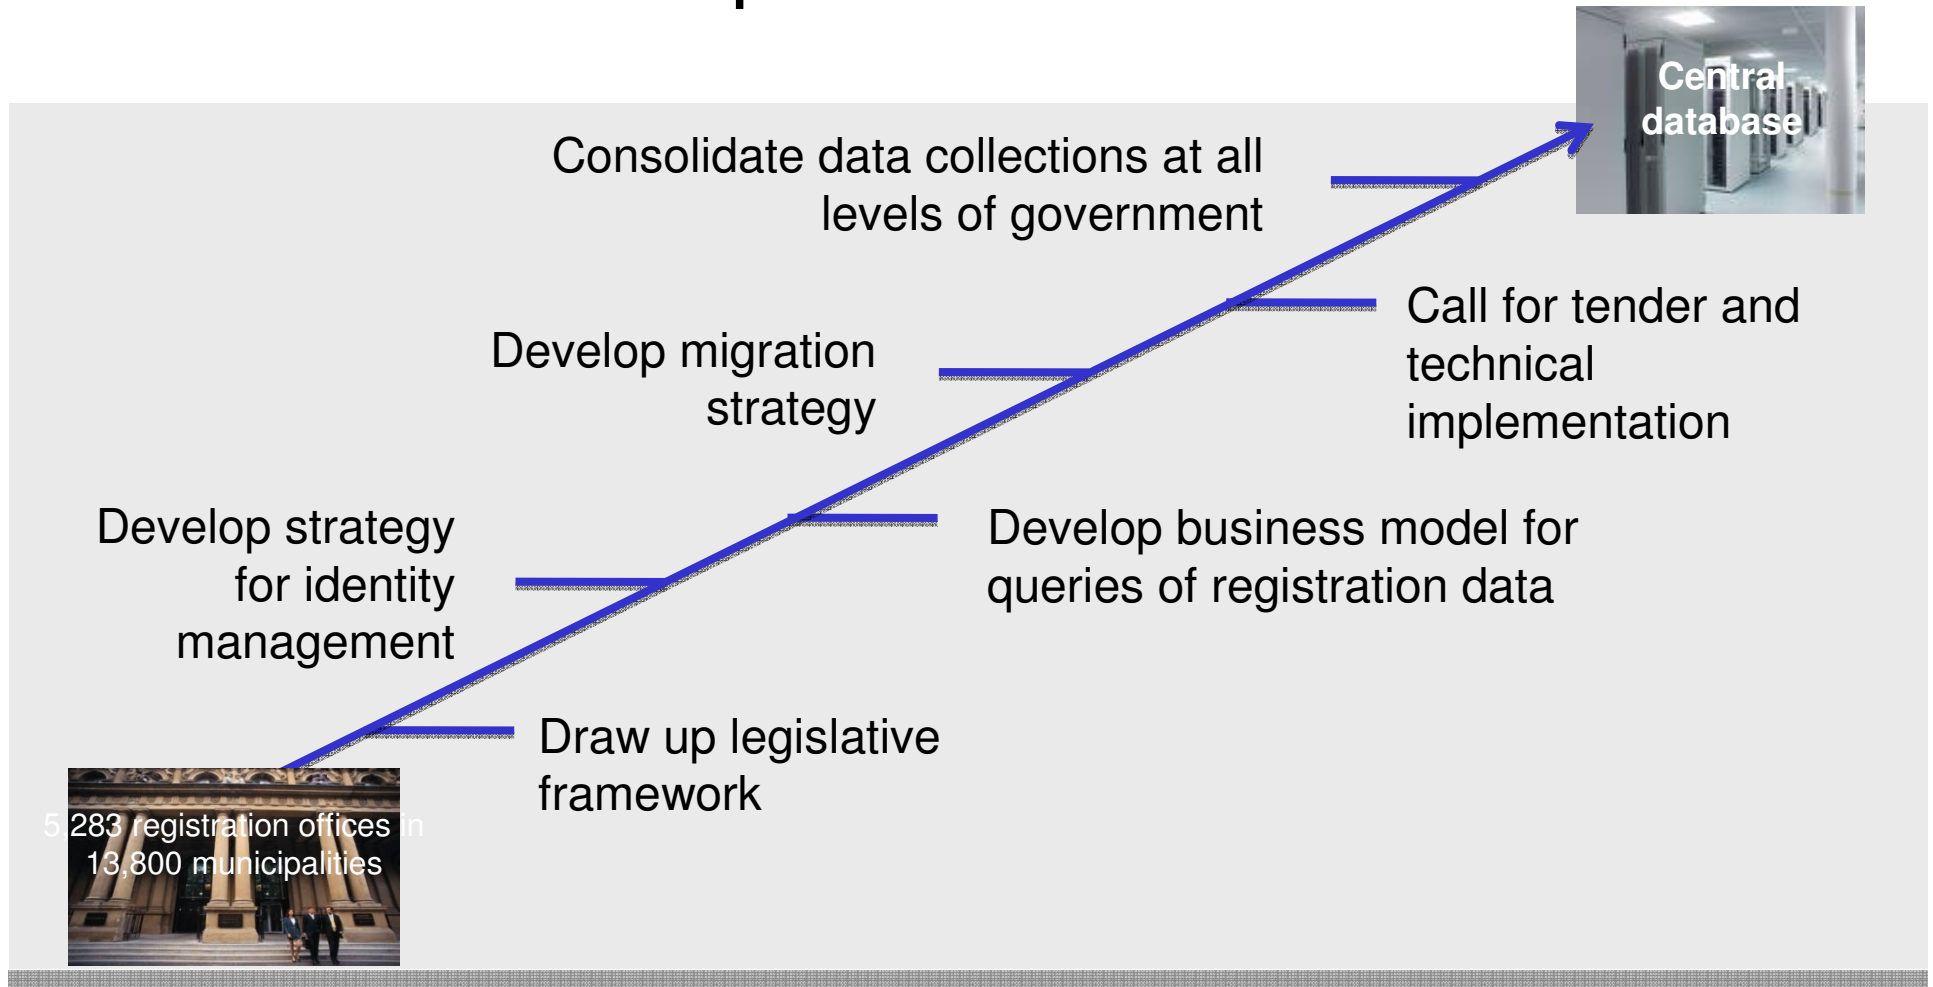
Central database

Consolidate data collections at all levels of government

Call for tender and technical implementation

Develop migration strategy

Develop business model for queries of registration data

Develop strategy for identity management

Draw up legislative framework

5,283 registration offices in 13,800 municipalities